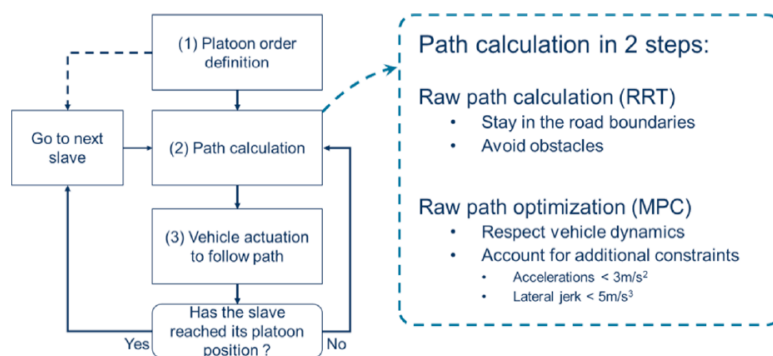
(1) Platoon order definition

Go to next slave

(2) Path calculation

(3) Vehicle actuation to follow path

Has the slave reached its platoon position ?

Yes

No

Path calculation in 2 steps:

Raw path calculation (RRT)

- Stay in the road boundaries
- Avoid obstacles

Raw path optimization (MPC)

- Respect vehicle dynamics
- Account for additional constraints
  - Accelerations < $3m/s^2$
  - Lateral jerk < $5m/s^3$